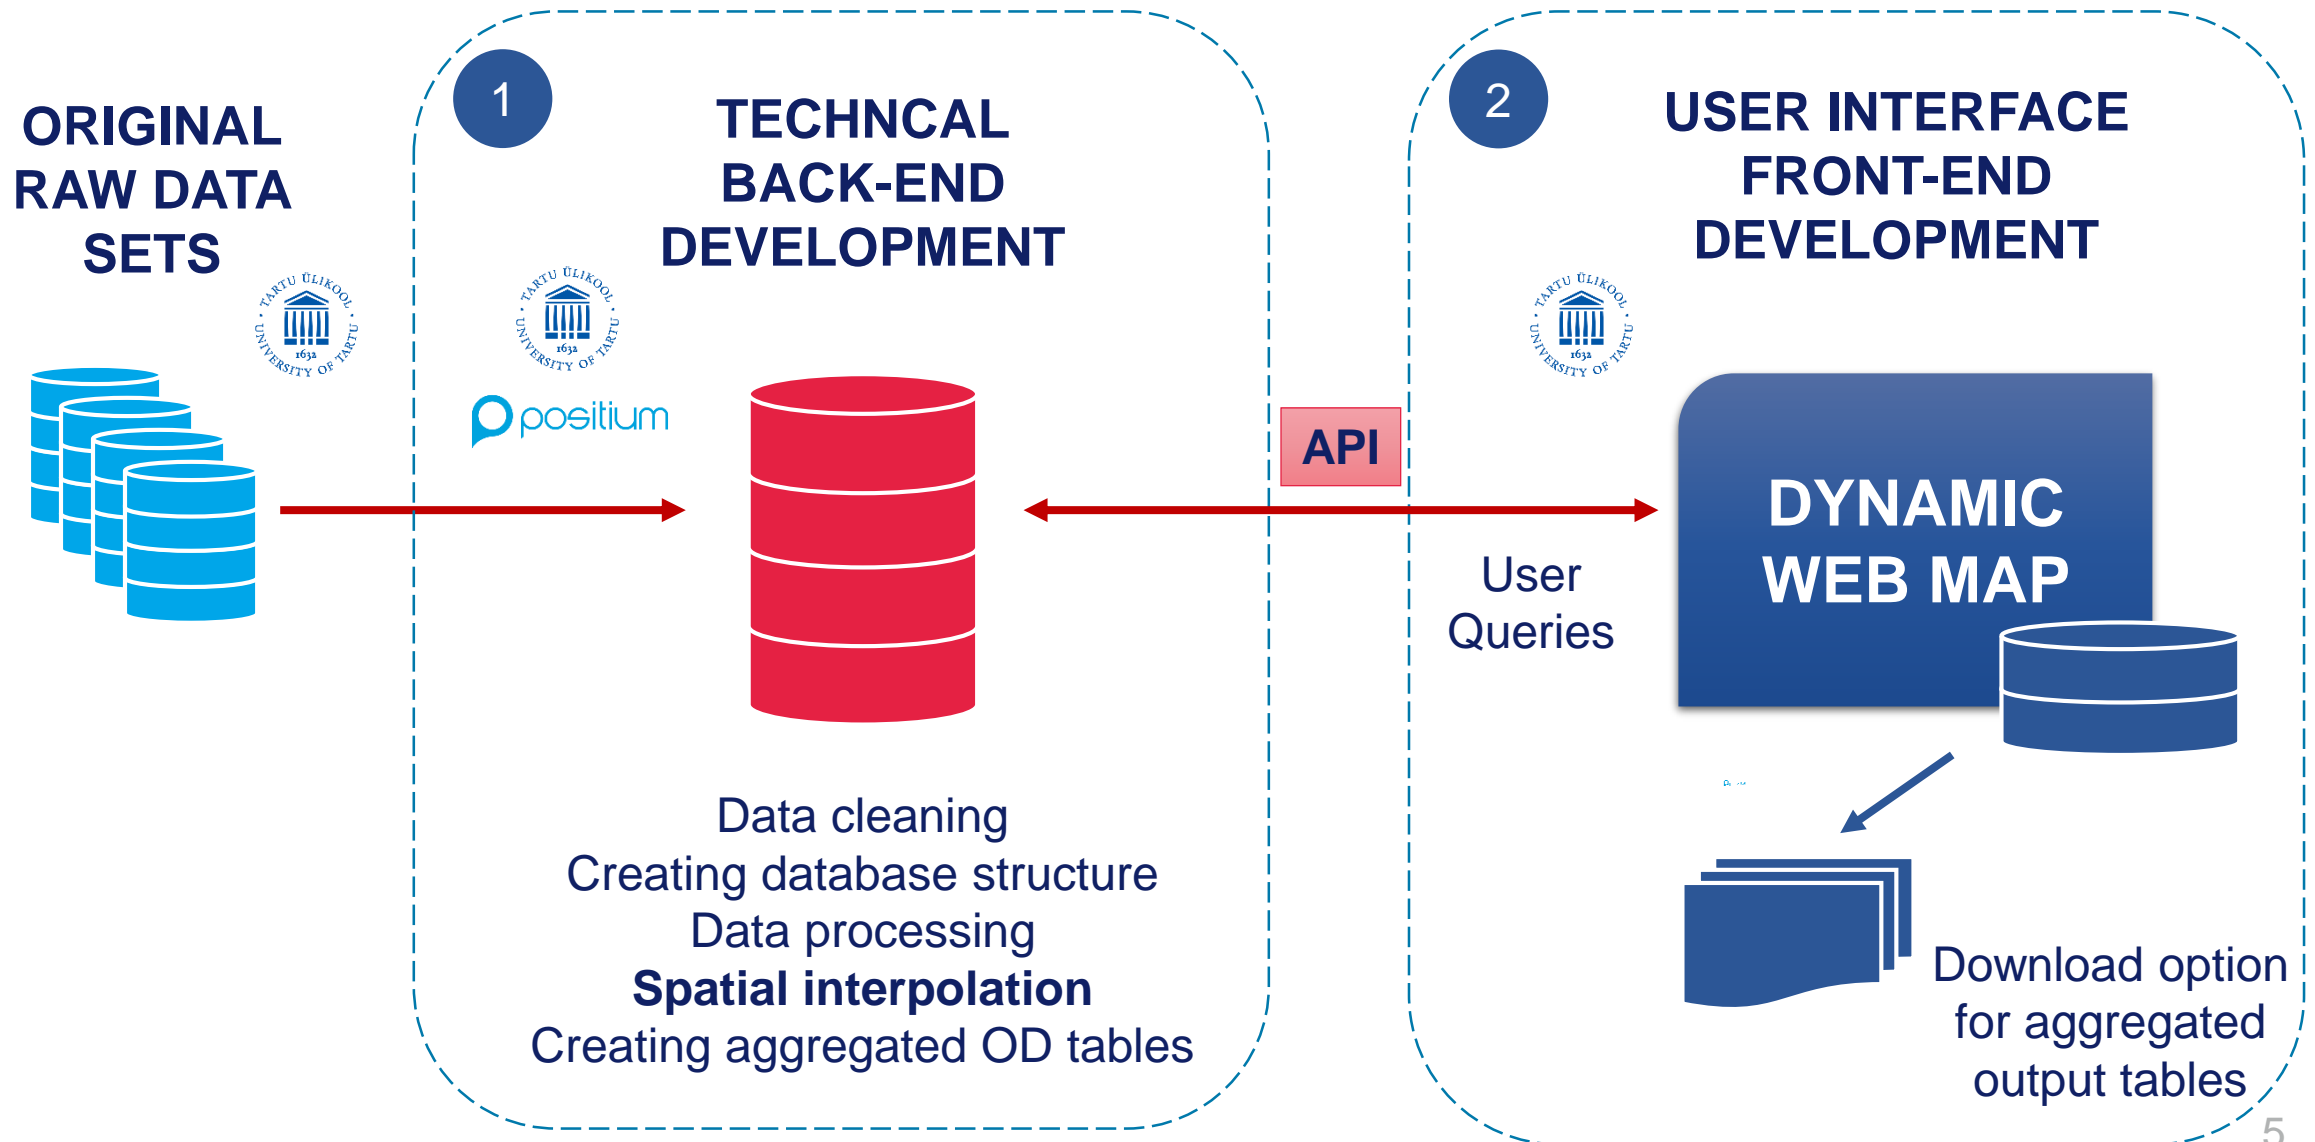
ORIGINAL RAW DATA SETS

TARTU ÜLIKOOL 1632 UNIVERSITY OF TARTU

1

TECHNCAL BACK-END DEVELOPMENT

TARTU ÜLIKOOL 1632 UNIVERSITY OF TARTU

positium

Data cleaning
Creating database structure
Data processing
**Spatial interpolation**
Creating aggregated OD tables

API

User Queries

2

USER INTERFACE FRONT-END DEVELOPMENT

TARTU ÜLIKOOL 1632 UNIVERSITY OF TARTU

DYNAMIC WEB MAP

Download option for aggregated output tables

5